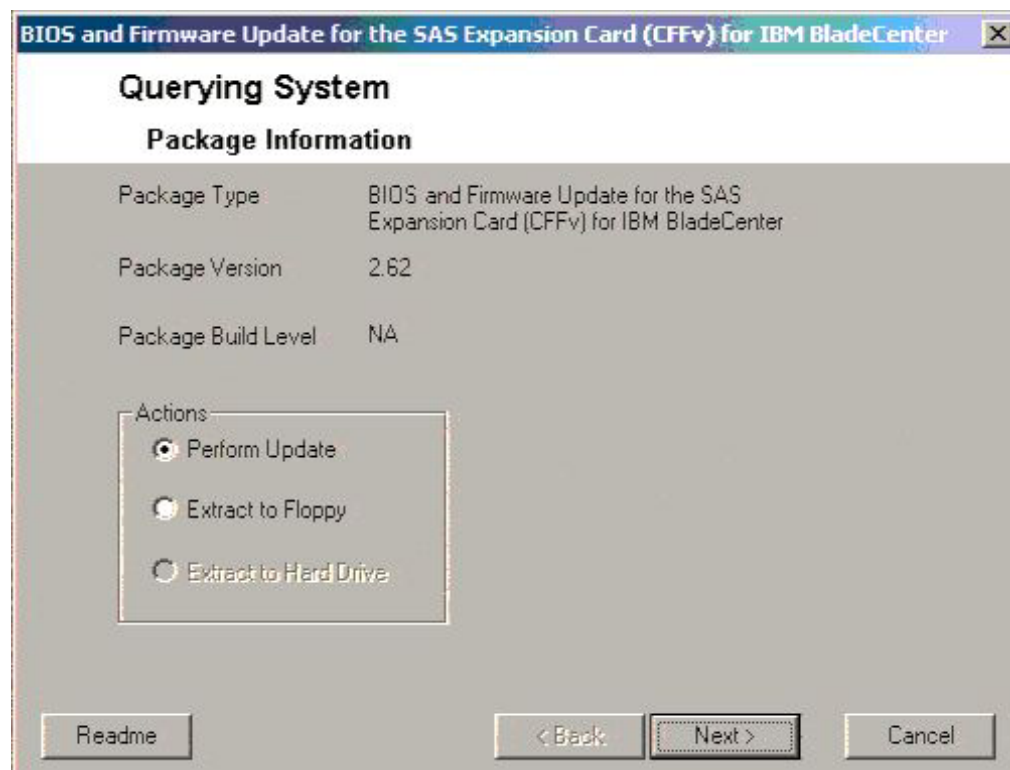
BIOS and Firmware Update for the SAS Expansion Card (CFFv) for IBM BladeCenter

Querying System

Package Information

Package Type BIOS and Firmware Update for the SAS Expansion Card (CFFv) for IBM BladeCenter

Package Version 2.62

Package Build Level NA

Actions

Perform Update

Extract to Floppy

Extract to Hard Drive

Readme

< Back

Next >

Cancel